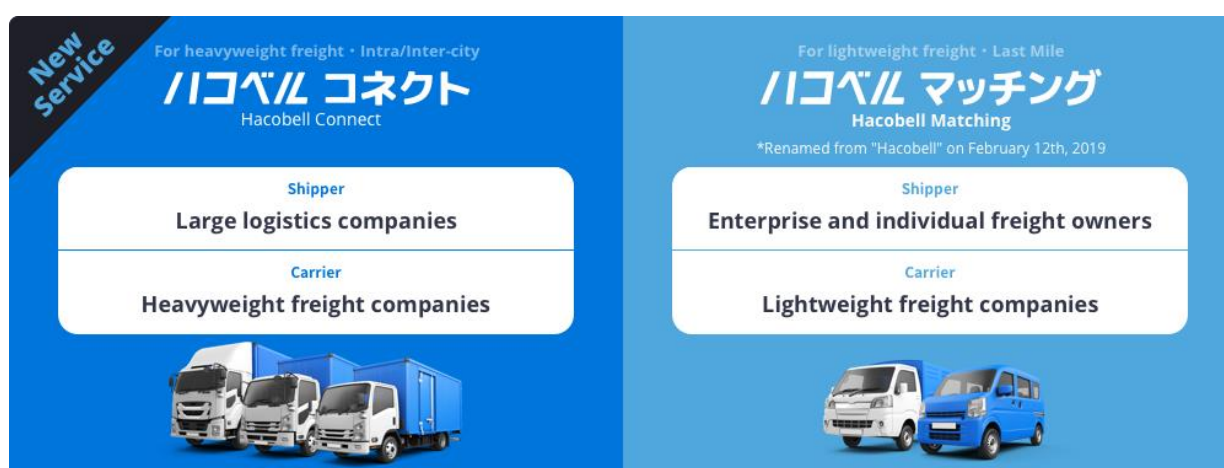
New Service

For heavyweight freight・Intra/Inter-city

ハコベル コネクト

Hacobell Connect

Shipper

Large logistics companies

Carrier

Heavyweight freight companies

For lightweight freight・Last Mile

ハコベル マッチング

Hacobell Matching

*Renamed from "Hacobell" on February 12th, 2019

Shipper

Enterprise and individual freight owners

Carrier

Lightweight freight companies